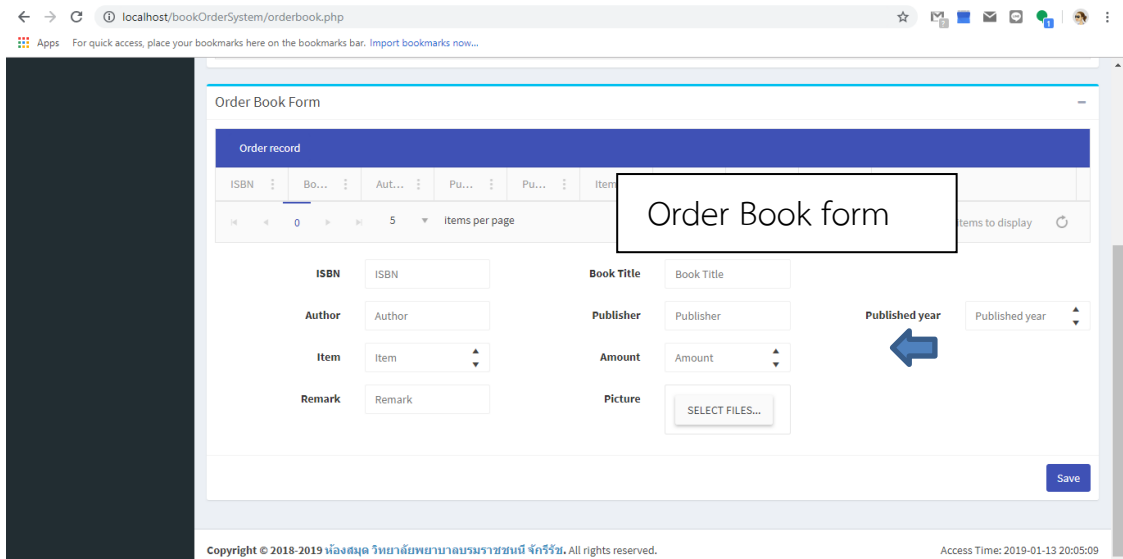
localhost/bookOrderSystem/orderbook.php

Apps For quick access, place your bookmarks here on the bookmarks bar. Import bookmarks now...

Order Book Form

Order record

| ISBN | Bo... | Aut... | Pu... | Pu... | Item |
|---|---|---|---|---|---|

0 5 items per page

Order Book form

items to display

ISBN ISBN
Book Title Book Title
Author Author
Publisher Publisher
Published year Published year
Item Item
Amount Amount
Remark Remark
Picture SELECT FILES...

Save

Copyright © 2018-2019 ห้องสมุด วิทยาลัยพยาบาลบรมราชชนนี จักรีรัช. All rights reserved.

Access Time: 2019-01-13 20:05:09